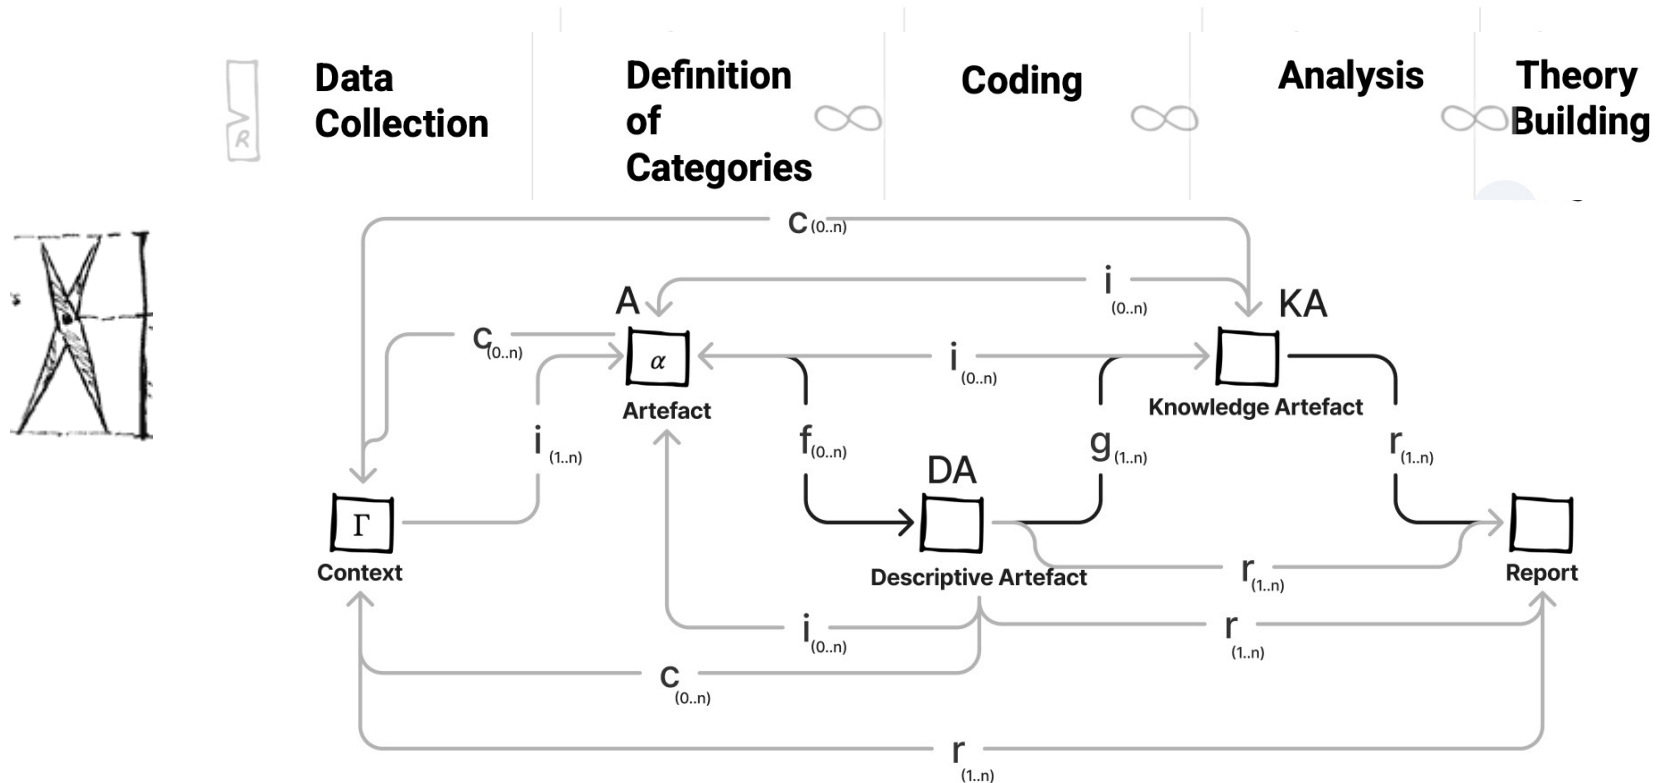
R

Data Collection

Definition of Categories

Coding

Analysis

Theory Building

$c_{(0..n)}$

$i_{(0..n)}$

A

KA

$c_{(0..n)}$

$\alpha$

$i_{(0..n)}$

Artefact

Knowledge Artefact

$i_{(1..n)}$

$f_{(0..n)}$

$g_{(1..n)}$

$r_{(1..n)}$

DA

$\Gamma$

Context

Descriptive Artefact

$r_{(1..n)}$

Report

$i_{(0..n)}$

$r_{(1..n)}$

$c_{(0..n)}$

$r_{(1..n)}$